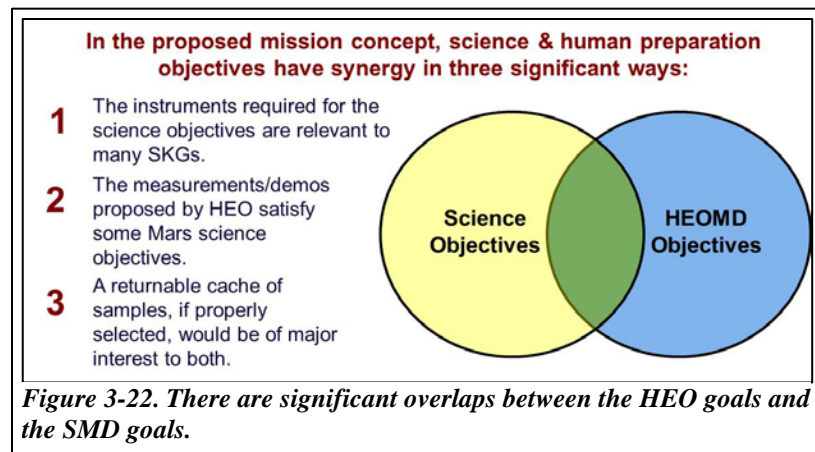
In the proposed mission concept, science & human preparation objectives have synergy in three significant ways:

1 The instruments required for the science objectives are relevant to many SKGs.

2 The measurements/demos proposed by HEO satisfy some Mars science objectives.

3 A returnable cache of samples, if properly selected, would be of major interest to both.

Science Objectives

HEOMD Objectives

Figure 3-22. There are significant overlaps between the HEO goals and the SMD goals.